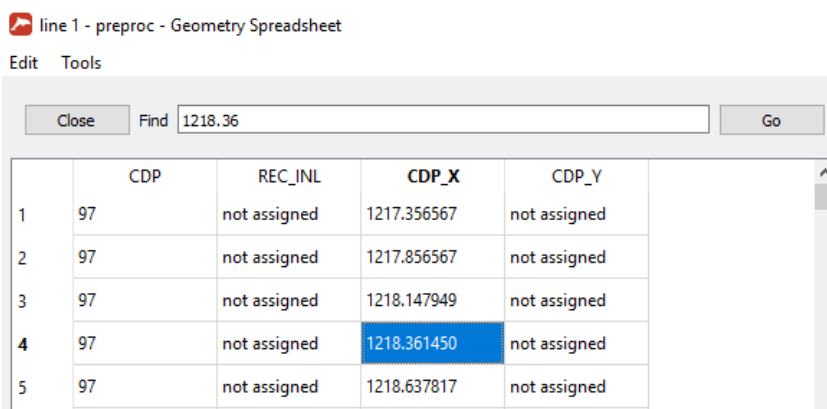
line 1 - preproc - Geometry Spreadsheet

Edit Tools

Close Find 1218.36 Go

| | CDP | REC_INL | CDP_X | CDP_Y |
|---|---|---|---|---|
| 1 | 97 | not assigned | 1217.356567 | not assigned |
| 2 | 97 | not assigned | 1217.856567 | not assigned |
| 3 | 97 | not assigned | 1218.147949 | not assigned |
| 4 | 97 | not assigned | 1218.361450 | not assigned |
| 5 | 97 | not assigned | 1218.637817 | not assigned |